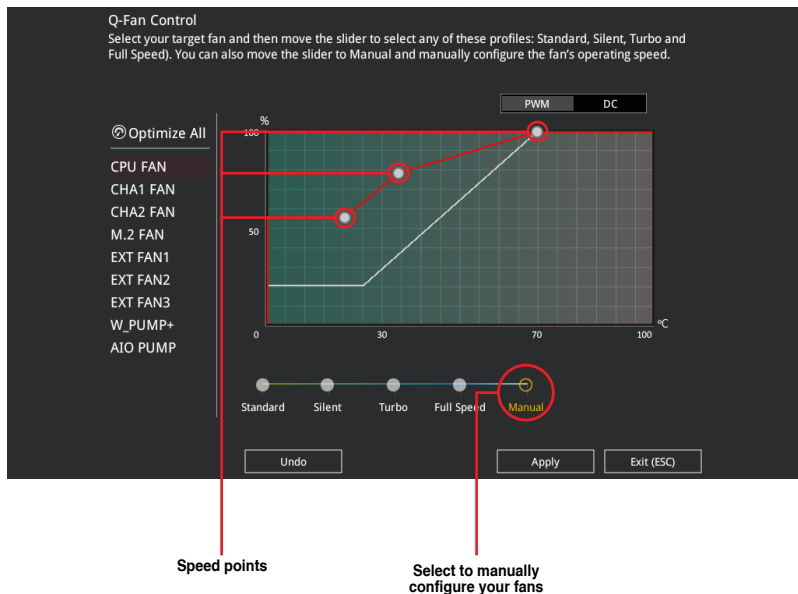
Q-Fan Control
Select your target fan and then move the slider to select any of these profiles: Standard, Silent, Turbo and Full Speed). You can also move the slider to Manual and manually configure the fan's operating speed.

PWM DC

Optimize All
CPU FAN
CHA1 FAN
CHA2 FAN
M.2 FAN
EXT FAN1
EXT FAN2
EXT FAN3
W_PUMP+
AIO PUMP

%
100
50
0
30
70
100
℃

Standard Silent Turbo Full Speed Manual

Undo
Apply
Exit (ESC)

Speed points

Select to manually configure your fans